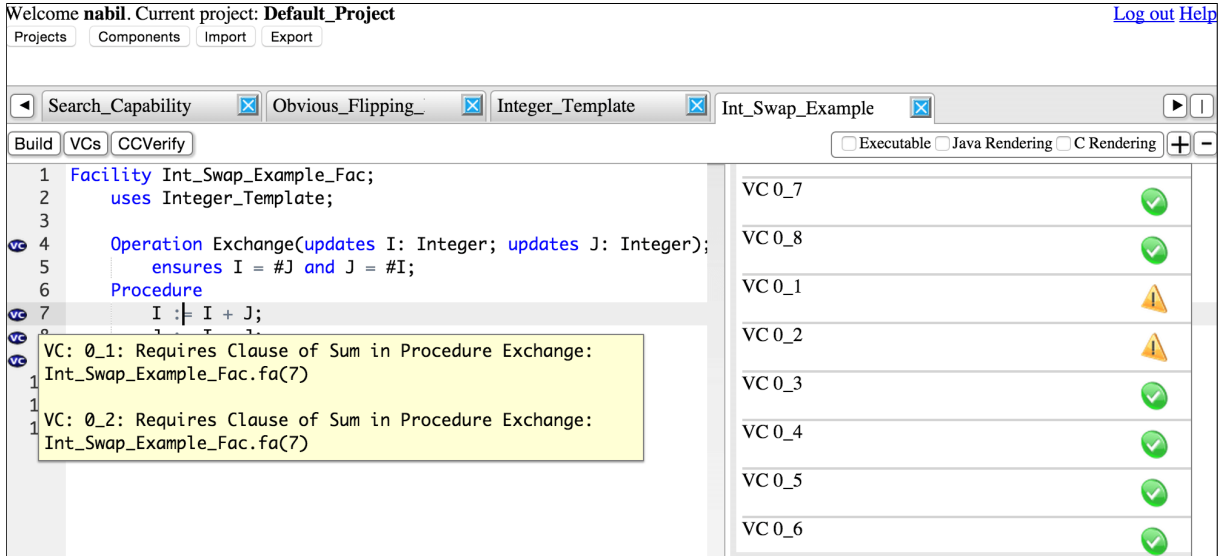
Welcome **nabil**. Current project: **Default_Project**

Log out Help

Projects Components Import Export

Search_Capability Obvious_Flipping_ Integer_Template Int_Swap_Example

Build VCs CCVerify

Executable Java Rendering C Rendering + −

1 Facility Int_Swap_Example_Fac;
2 uses Integer_Template;
3
4 Operation Exchange(updates I: Integer; updates J: Integer);
5 ensures I = #J and J = #I;
6 Procedure
7 I := I + J;

VC: 0_1: Requires Clause of Sum in Procedure Exchange: Int_Swap_Example_Fac.fa(7)

VC: 0_2: Requires Clause of Sum in Procedure Exchange: Int_Swap_Example_Fac.fa(7)

VC 0_7
VC 0_8
VC 0_1
VC 0_2
VC 0_3
VC 0_4
VC 0_5
VC 0_6